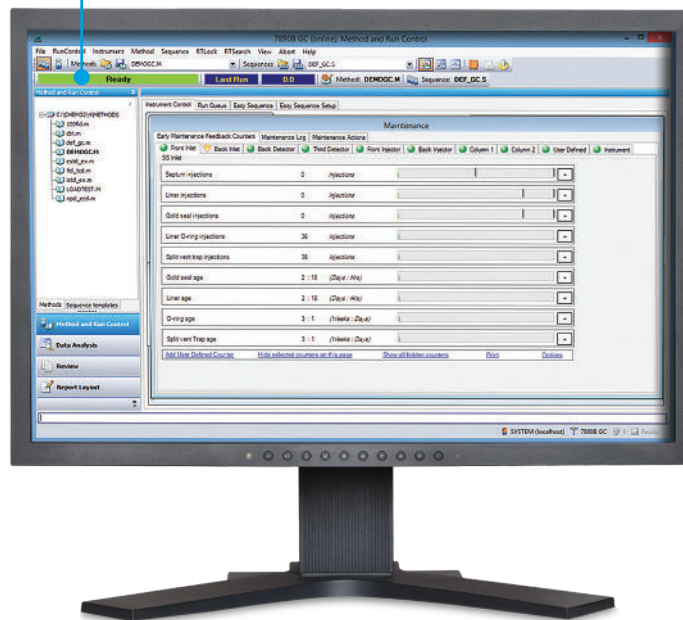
7890B GC (online): Method and Run Control

File RunControl Instrument Method Sequence RTLock RTSearch View Abort Help

Methods DEMOGC.M Sequence DEF_GC.S

Ready Last Run 0.0 Method: DEMOGC.M Sequence: DEF_GC.S

Method and Run Control

C:\CHEM32\1\METHODS
100fid.m
dbl.m
def_gc.m
DEMOGC.M
estd_ev.m
fid_fccd.m
istd_ex.m
LOADTEST.M
npd_ecd.m

Methods Sequence templates

Method and Run Control
Data Analysis
Review
Report Layout

Instrument Control Run Queue Easy Sequence Easy Sequence Setup

Maintenance

Early Maintenance Feedback Counters Maintenance Log Maintenance Actions

Front Inlet Back Inlet Back Detector Third Detector Front Injector Back Injector Column 1 Column 2 User Defined Instrument

SS Inlet

| | | | |
|---|---|---|---|
| Septum injections | 0 | Injections | + |
| Liner injections | 0 | Injections | + |
| Gold seal injections | 0 | Injections | + |
| Liner O-ring injections | 36 | Injections | + |
| Split vent trap injections | 36 | Injections | + |
| Gold seal age | 2 : 18 | (Days : Hrs) | + |
| Liner age | 2 : 18 | (Days : Hrs) | + |
| O-ring age | 3 : 1 | (Weeks : Days) | + |
| Split vent Trap age | 3 : 1 | (Weeks : Days) | + |

Add User Defined Counter Hide selected counters on this page Show all hidden counters Print Options

SYSTEM (localhost) 7890B GC Ready